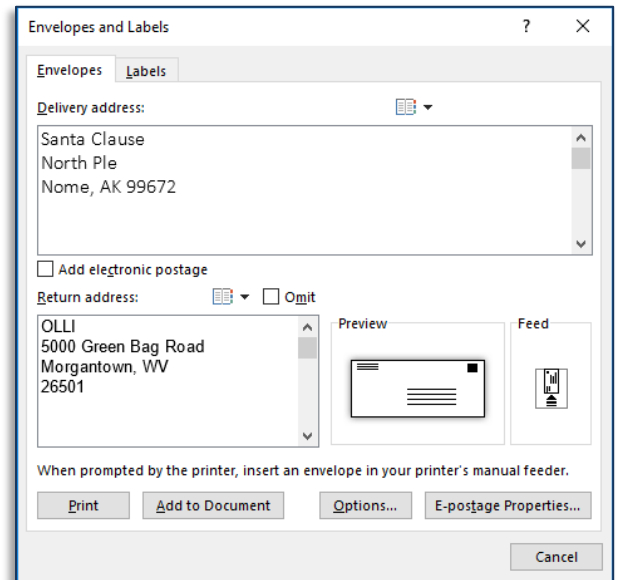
Envelopes and Labels ? X

Envelopes Labels

Delivery address:

Santa Clause
North Ple
Nome, AK 99672

Add electronic postage

Return address: Omit

OLLI
5000 Green Bag Road
Morgantown, WV
26501

Preview

Feed

When prompted by the printer, insert an envelope in your printer's manual feeder.

Print Add to Document Options... E-postage Properties...

Cancel